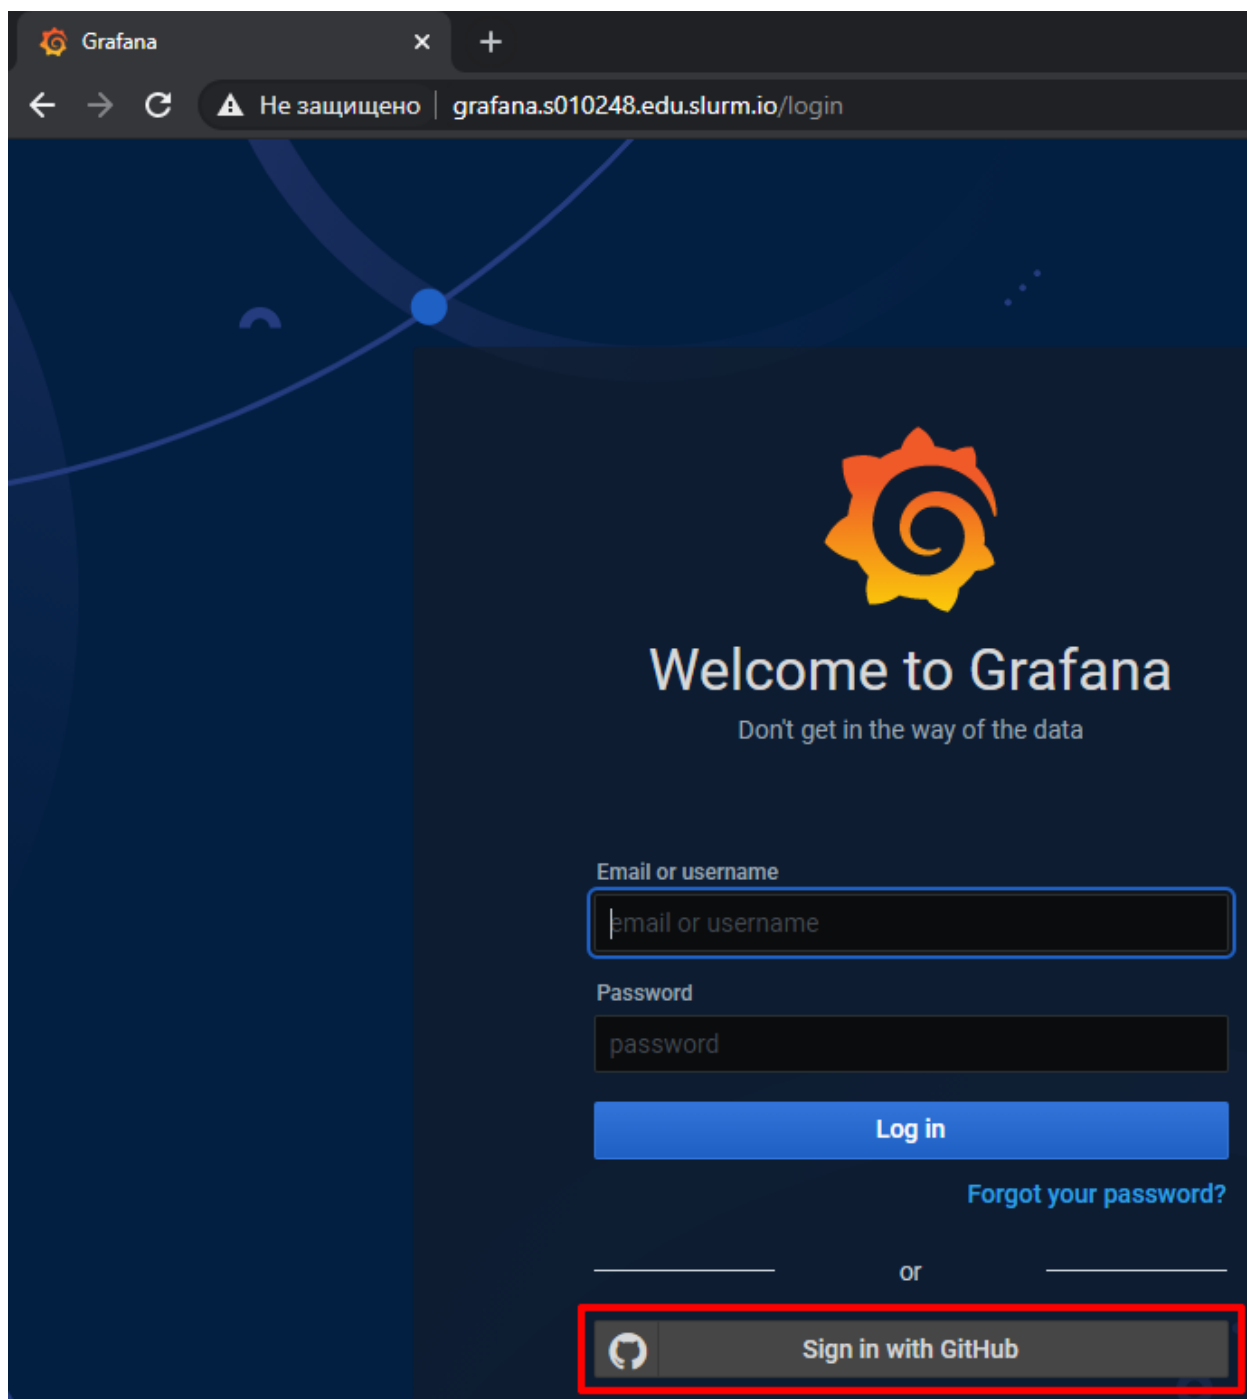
Grafana ×
+
Не защищено | grafana.s010248.edu.slurm.io/login

Welcome to Grafana

Don't get in the way of the data

Email or username

email or username

Password

password

Log in

Forgot your password?

or

Sign in with GitHub